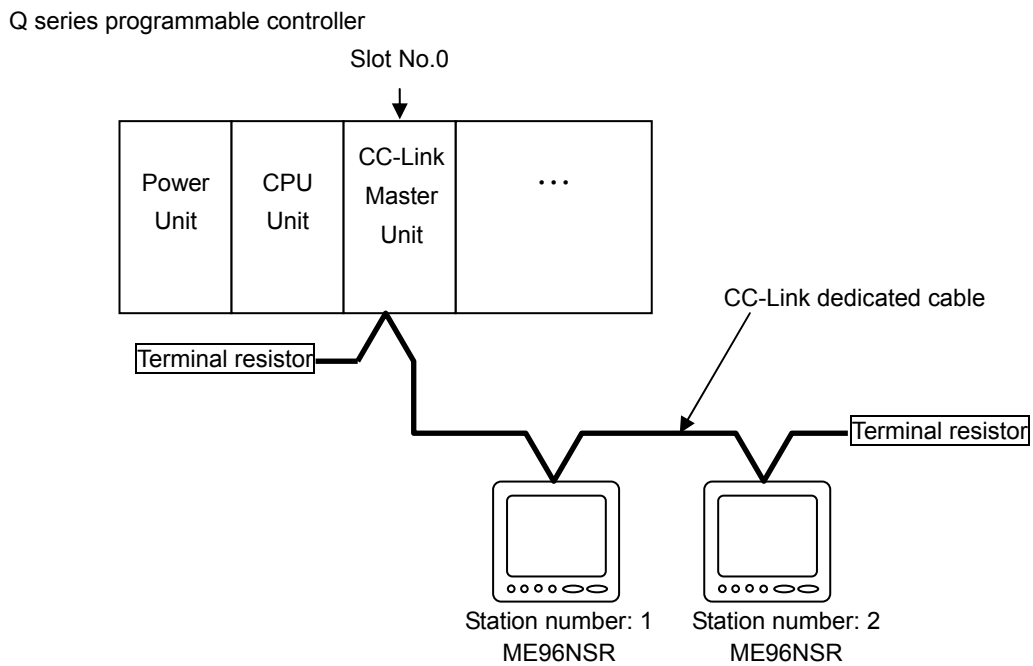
Q series programmable controller

Slot No.0

Power Unit

CPU Unit

CC-Link Master Unit

• • •

CC-Link dedicated cable

Terminal resistor

Terminal resistor

Station number: 1
ME96NSR

Station number: 2
ME96NSR